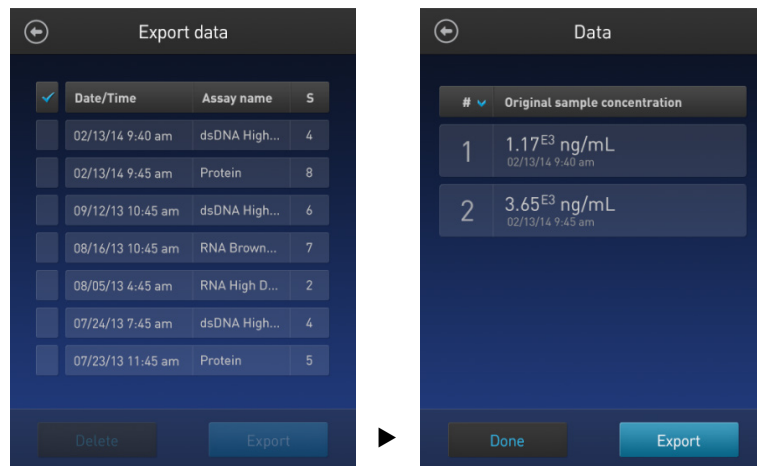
Export data

| Date/Time | Assay name | S |
|---|---|---|
| 02/13/14 9:40 am | dsDNA High... | 4 |
| 02/13/14 9:45 am | Protein | 8 |
| 09/12/13 10:45 am | dsDNA High... | 6 |
| 08/16/13 10:45 am | RNA Brown... | 7 |
| 08/05/13 4:45 am | RNA High D... | 2 |
| 07/24/13 7:45 am | dsDNA High... | 4 |
| 07/23/13 11:45 am | Protein | 5 |

Delete Export

Data

| # | Original sample concentration |
|---|---|
| 1 | $1.17^{E3}$ ng/mL 02/13/14 9:40 am |
| 2 | $3.65^{E3}$ ng/mL 02/13/14 9:45 am |

Done Export